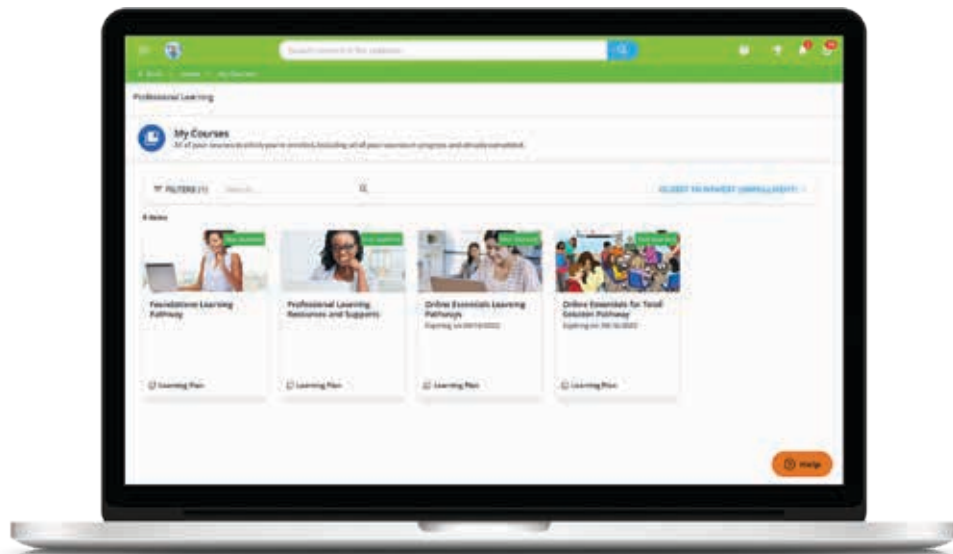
Search content in the platform

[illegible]

Professional Learning

My Courses

All of your courses to which you're enrolled, including all of your courses in progress and already completed.

FILTERS (1) Search...

OLDEST TO NEWEST (ENROLLMENT)

4 items

Not Started

Foundational Learning Pathway

Learning Plan

Not Started

Professional Learning Resources and Supports

Learning Plan

Not Started

Online Essentials Learning Pathways

Expiring on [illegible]

Learning Plan

Not Started

Online Essentials for Total Solution Pathway

Expiring on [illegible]

Learning Plan

Help